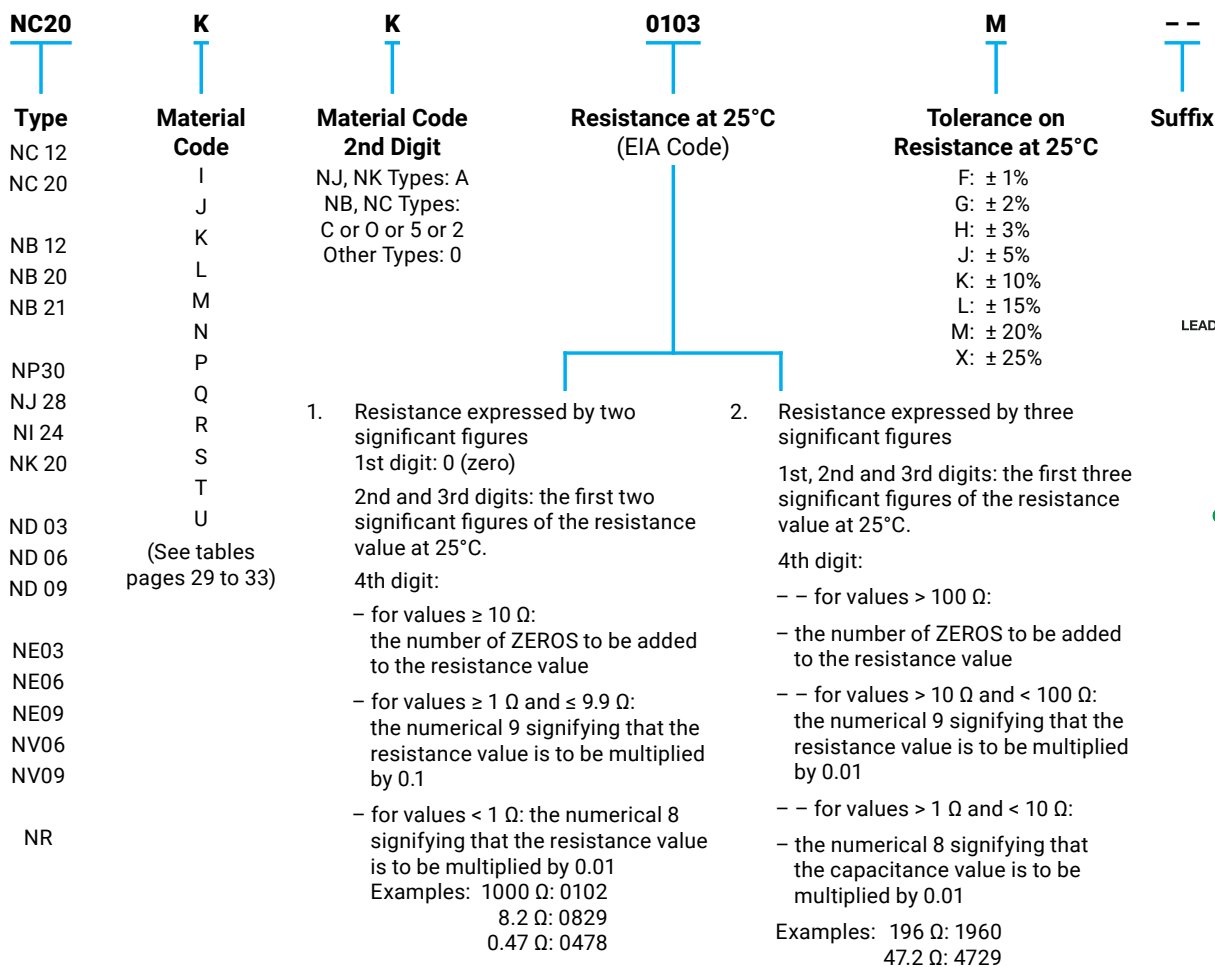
NC20 K K 0103 M – –

Type
NC 12
NC 20

NB 12
NB 20
NB 21

NP30
NJ 28
NI 24
NK 20

ND 03
ND 06
ND 09

NE03
NE06
NE09
NV06
NV09

NR

Material Code
I
J
K
L
M
N
P
Q
R
S
T
U
(See tables pages 29 to 33)

Material Code 2nd Digit
NJ, NK Types: A
NB, NC Types: C or O or 5 or 2
Other Types: 0

Resistance at 25°C
(EIA Code)

Tolerance on Resistance at 25°C
F: ± 1%
G: ± 2%
H: ± 3%
J: ± 5%
K: ± 10%
L: ± 15%
M: ± 20%
X: ± 25%

Suffix

LEAD

1. Resistance expressed by two significant figures
1st digit: 0 (zero)

2nd and 3rd digits: the first two significant figures of the resistance value at 25°C.

4th digit:

– for values ≥ 10 Ω: the number of ZEROS to be added to the resistance value

– for values ≥ 1 Ω and ≤ 9.9 Ω: the numerical 9 signifying that the resistance value is to be multiplied by 0.1

– for values < 1 Ω: the numerical 8 signifying that the resistance value is to be multiplied by 0.01
Examples: 1000 Ω: 0102
8.2 Ω: 0829
0.47 Ω: 0478

2. Resistance expressed by three significant figures

1st, 2nd and 3rd digits: the first three significant figures of the resistance value at 25°C.

4th digit:

– – for values > 100 Ω:

– the number of ZEROS to be added to the resistance value

– – for values > 10 Ω and < 100 Ω: the numerical 9 signifying that the resistance value is to be multiplied by 0.01

– – for values > 1 Ω and < 10 Ω:

– the numerical 8 signifying that the capacitance value is to be multiplied by 0.01

Examples: 196 Ω: 1960
47.2 Ω: 4729